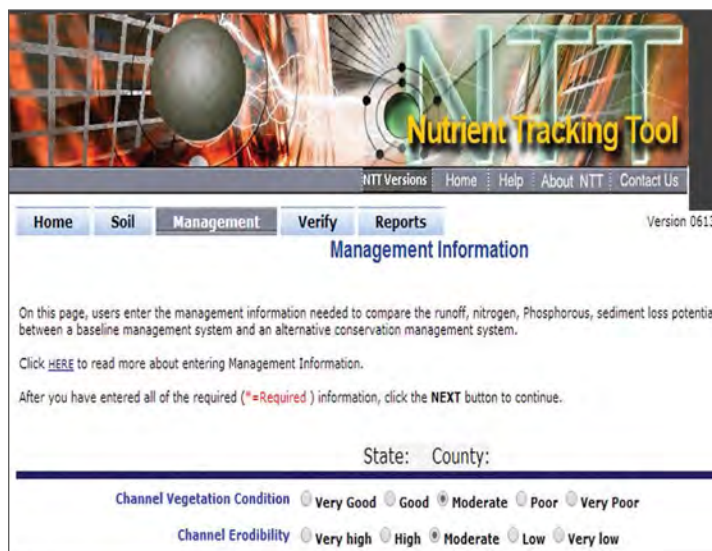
NTT

Nutrient Tracking Tool

NTT Versions | Home | Help | About NTT | Contact Us

Home | Soil | Management | Verify | Reports

Version 061

Management Information

On this page, users enter the management information needed to compare the runoff, nitrogen, Phosphorous, sediment loss potentia between a baseline management system and an alternative conservation management system.

Click HERE to read more about entering Management Information.

After you have entered all of the required (*=Required ) information, click the NEXT button to continue.

State: County:

Channel Vegetation Condition Very Good Good Moderate Poor Very Poor

Channel Erodibility Very high High Moderate Low Very low